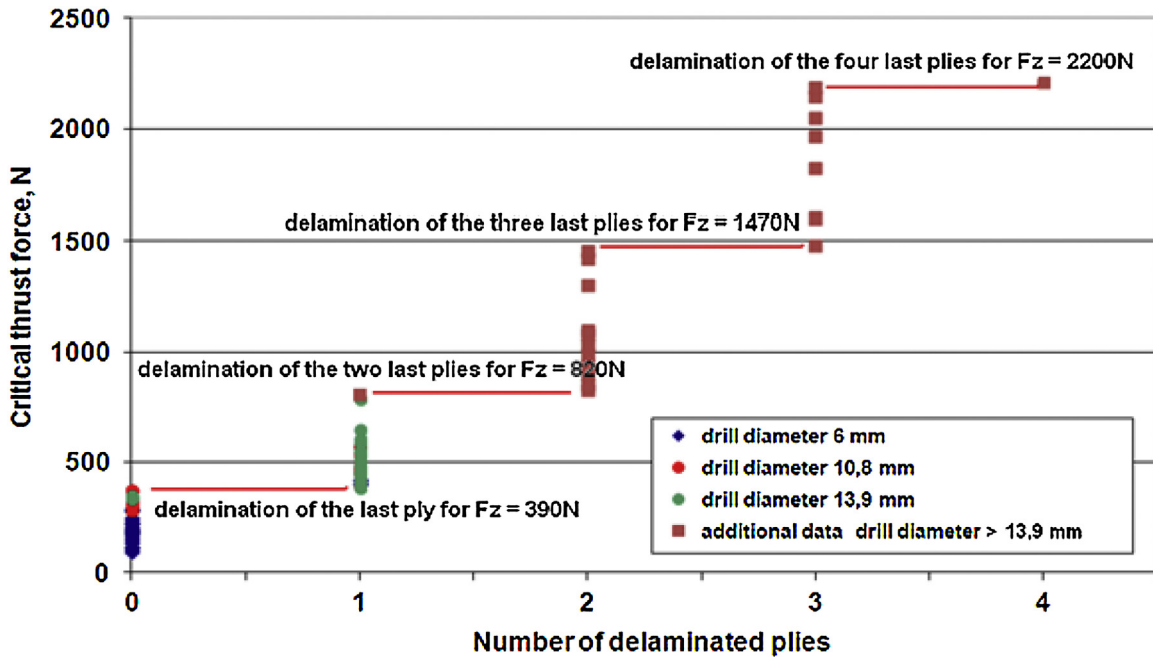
Critical thrust force, N

2500
2000
1500
1000
500
0

delamination of the four last plies for Fz = 2200N

delamination of the three last plies for Fz = 1470N

delamination of the two last plies for Fz = 820N

delamination of the last ply for Fz = 390N

drill diameter 6 mm
drill diameter 10,8 mm
drill diameter 13,9 mm
additional data drill diameter > 13,9 mm

0
1
2
3
4

Number of delaminated plies